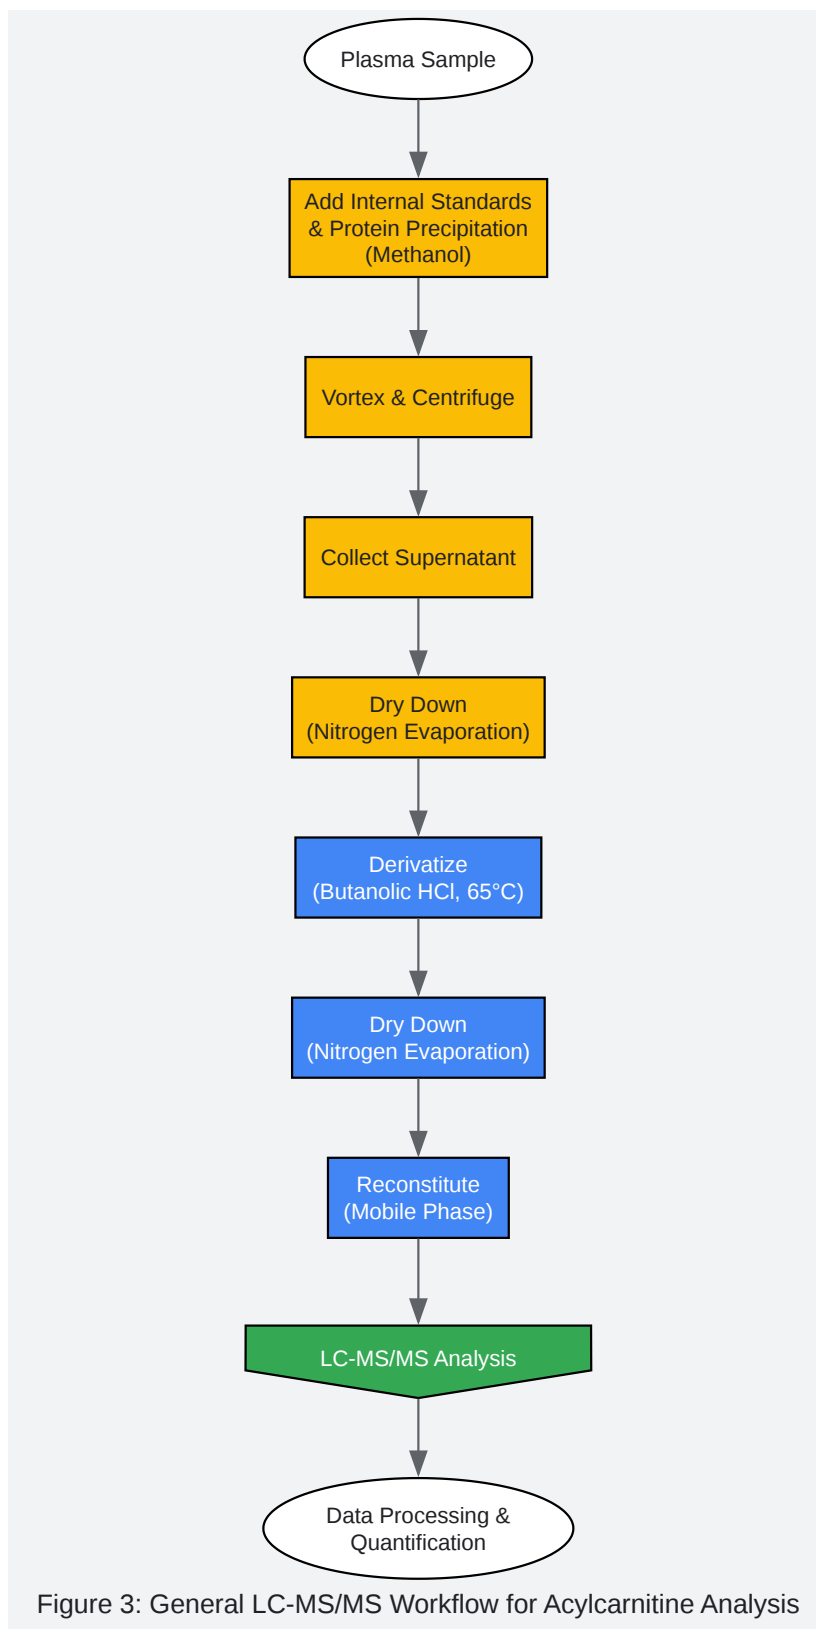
Plasma Sample

Add Internal Standards & Protein Precipitation (Methanol)

Vortex & Centrifuge

Collect Supernatant

Dry Down (Nitrogen Evaporation)

Derivatize (Butanolic HCl, 65°C)

Dry Down (Nitrogen Evaporation)

Reconstitute (Mobile Phase)

LC-MS/MS Analysis

Data Processing & Quantification

Figure 3: General LC-MS/MS Workflow for Acylcarnitine Analysis